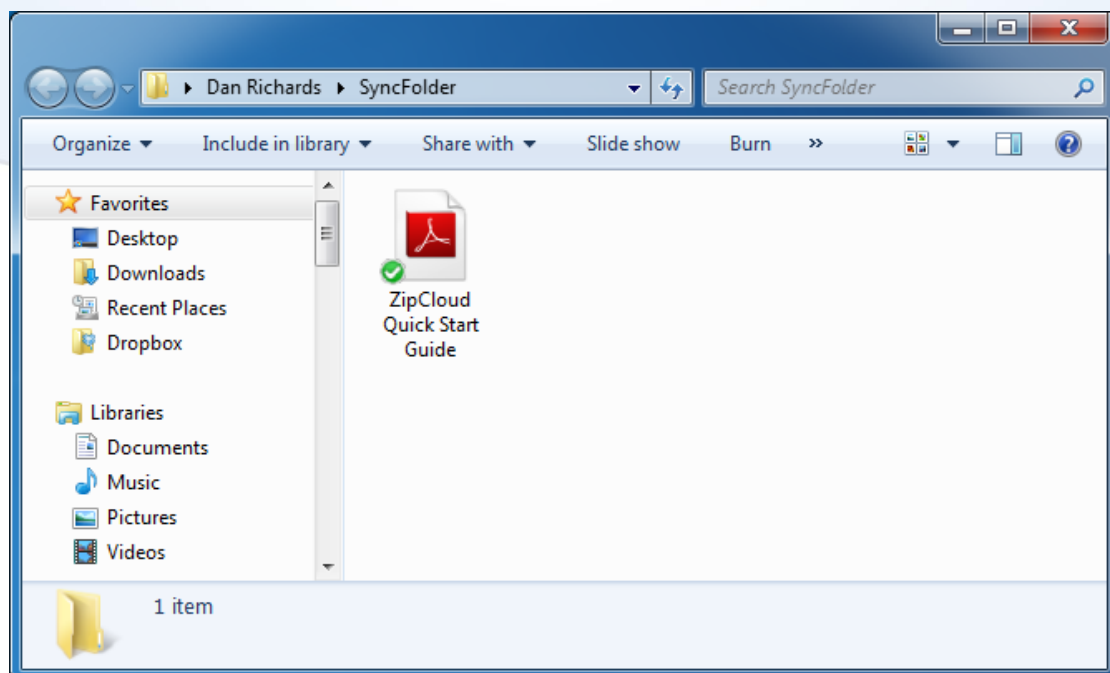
Dan Richards ▸ SyncFolder

Search SyncFolder

Organize ▾ Include in library ▾ Share with ▾ Slide show Burn »

Favorites
Desktop
Downloads
Recent Places
Dropbox

Libraries
Documents
Music
Pictures
Videos

ZipCloud Quick Start Guide

1 item